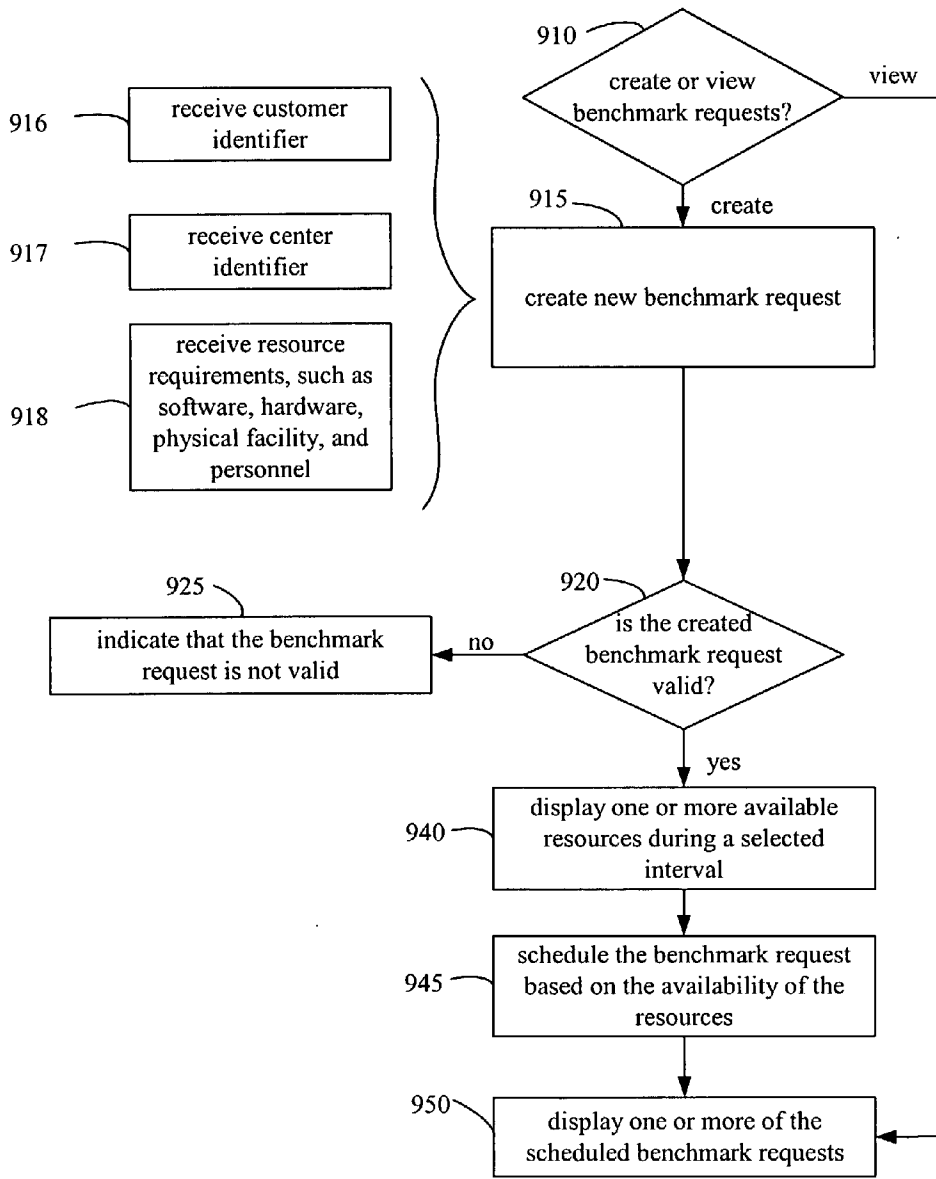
910

create or view benchmark requests?

view

916

receive customer identifier

917

receive center identifier

918

receive resource requirements, such as software, hardware, physical facility, and personnel

915

create

create new benchmark request

925

indicate that the benchmark request is not valid

no

920

is the created benchmark request valid?

yes

940

display one or more available resources during a selected interval

945

schedule the benchmark request based on the availability of the resources

950

display one or more of the scheduled benchmark requests